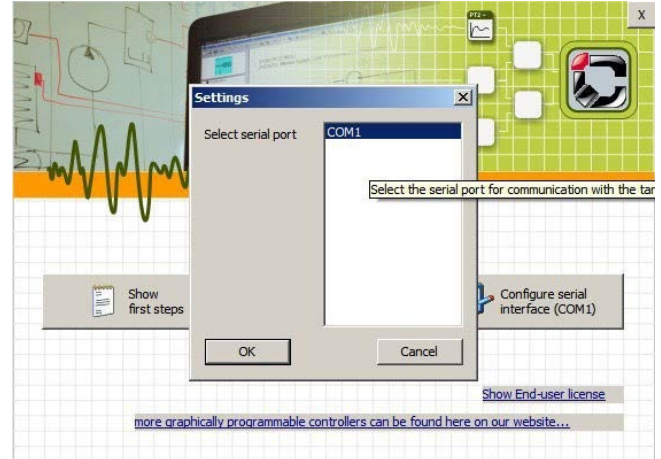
X

PT2+

Settings

Select serial port

COM1

Select the serial port for communication with the tar

Show first steps

Configure serial interface (COM1)

OK

Cancel

Show End-user license

more graphically programmable controllers can be found here on our website...